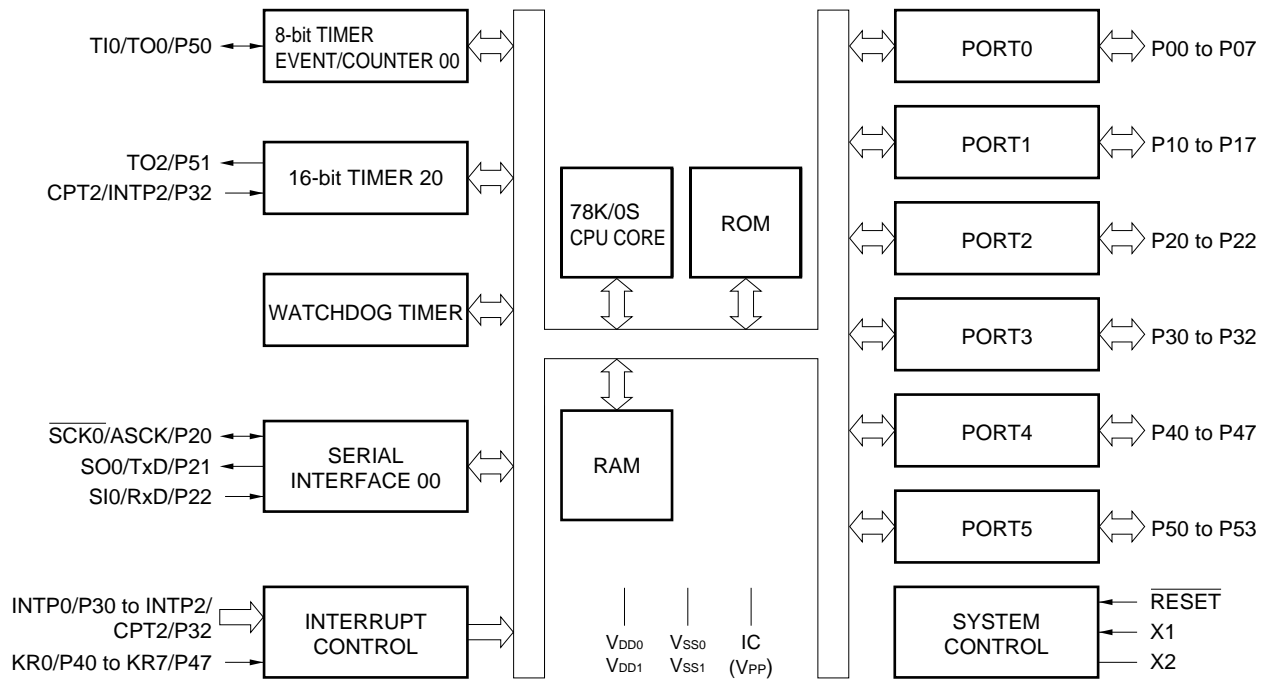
TI0/TO0/P50

8-bit TIMER EVENT/COUNTER 00

TO2/P51

CPT2/INTP2/P32

16-bit TIMER 20

WATCHDOG TIMER

$\overline{SCK0}$/ASCK/P20

SO0/TxD/P21

SI0/RxD/P22

SERIAL INTERFACE 00

INTP0/P30 to INTP2/ CPT2/P32

KR0/P40 to KR7/P47

INTERRUPT CONTROL

78K/0S CPU CORE

ROM

RAM

$V_{DD0}$ $V_{DD1}$

$V_{SS0}$ $V_{SS1}$

IC ($V_{PP}$)

PORT0

P00 to P07

PORT1

P10 to P17

PORT2

P20 to P22

PORT3

P30 to P32

PORT4

P40 to P47

PORT5

P50 to P53

SYSTEM CONTROL

$\overline{RESET}$

X1

X2